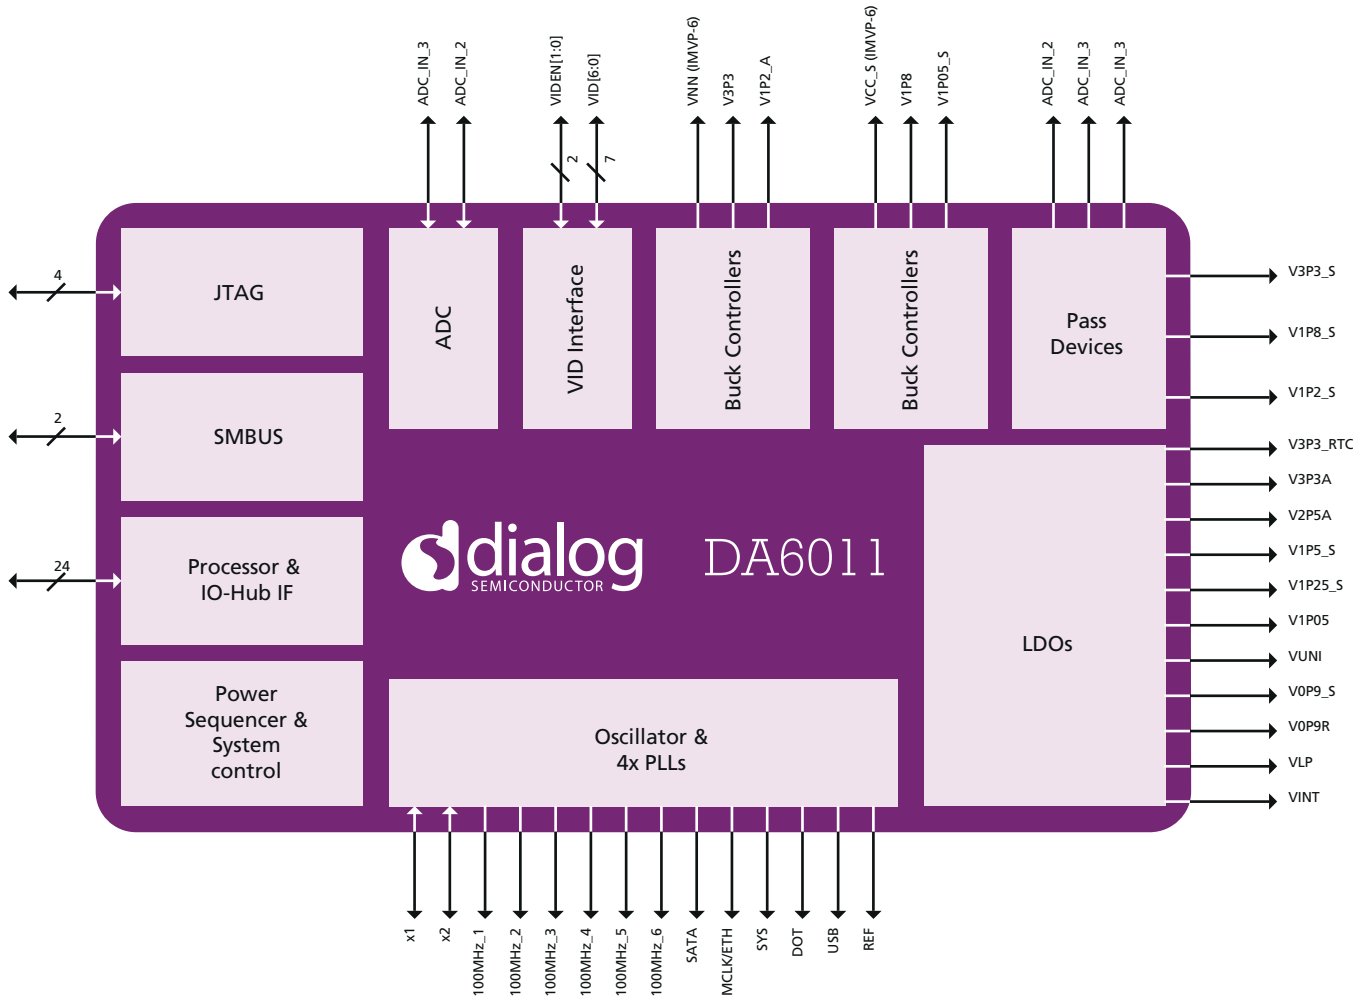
ADC_IN_3 ADC_IN_2 VIDEN[1:0] VID[6:0] VNN (IMVP-6) V3P3 V1P2_A VCC_S (IMVP-6) V1P8 V1P05_S ADC_IN_2 ADC_IN_3 ADC_IN_3

2 7

4

JTAG

2

SMBUS

24

Processor & IO-Hub IF

Power Sequencer & System control

ADC

VID Interface

Buck Controllers

Buck Controllers

Pass Devices

dialog SEMICONDUCTOR

DA6011

LDOs

Oscillator & 4x PLLs

V3P3_S
V1P8_S
V1P2_S
V3P3_RTC
V3P3A
V2P5A
V1P5_S
V1P25_S
V1P05
VUNI
V0P9_S
V0P9R
VLP
VINT

x1 x2 100MHz_1 100MHz_2 100MHz_3 100MHz_4 100MHz_5 100MHz_6 SATA MCLK/ETH SYS DOT USB REF